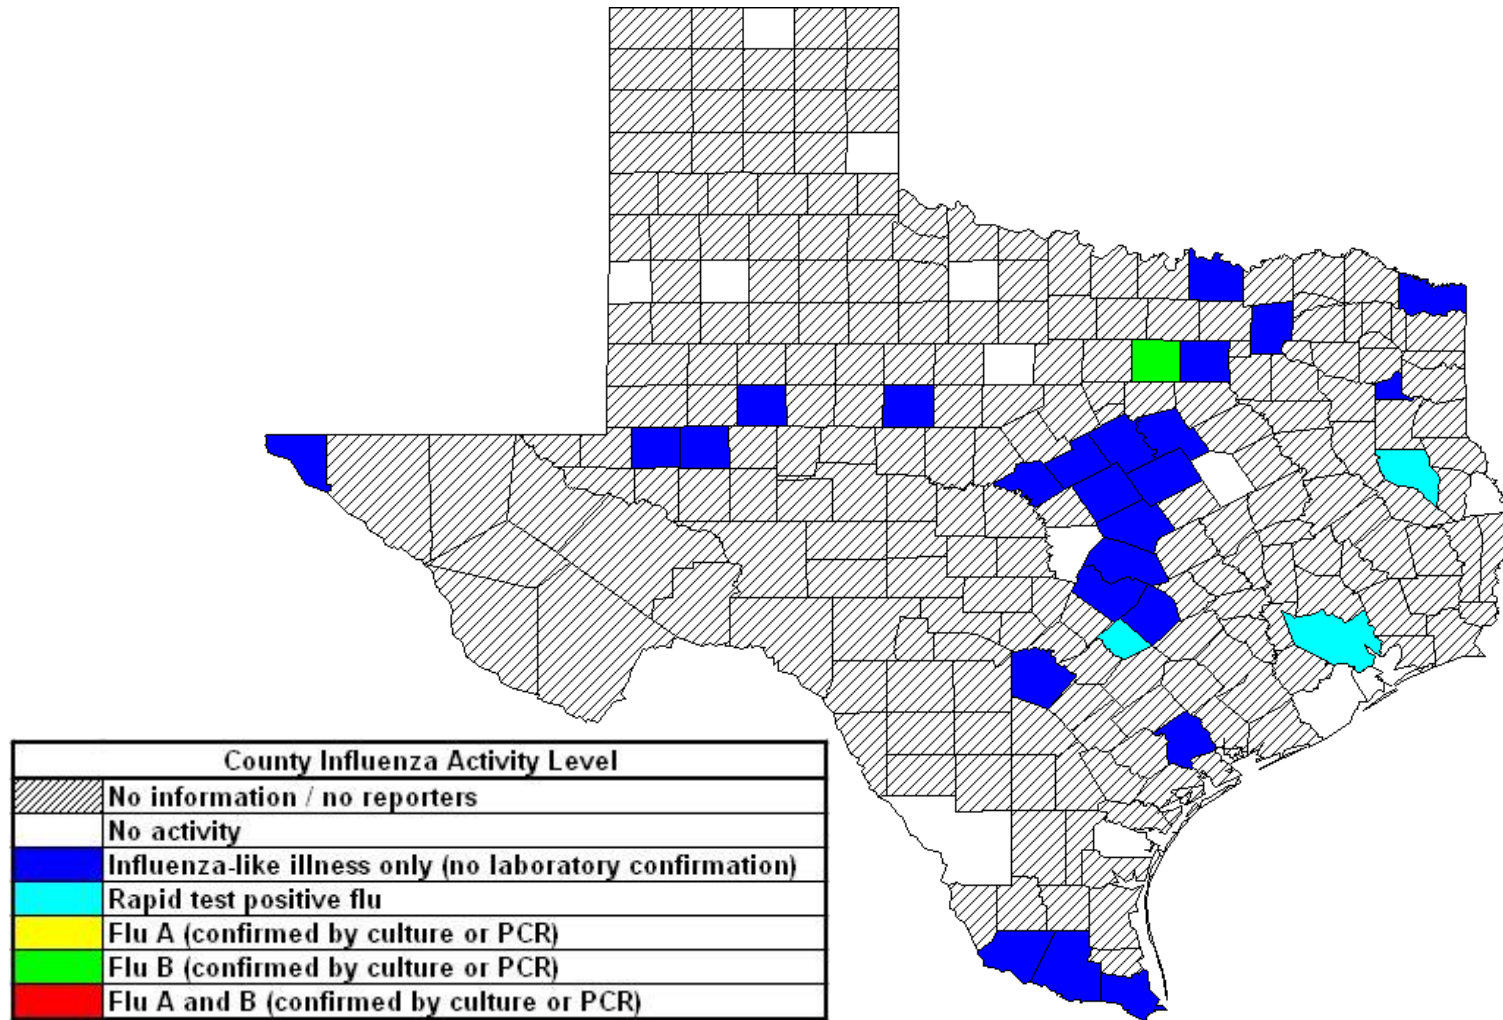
| County Influenza Activity Level | |
|---|---|
| | No information / no reporters |
| | No activity |
| | Influenza-like illness only (no laboratory confirmation) |
| | Rapid test positive flu |
| | Flu A (confirmed by culture or PCR) |
| | Flu B (confirmed by culture or PCR) |
| | Flu A and B (confirmed by culture or PCR) |